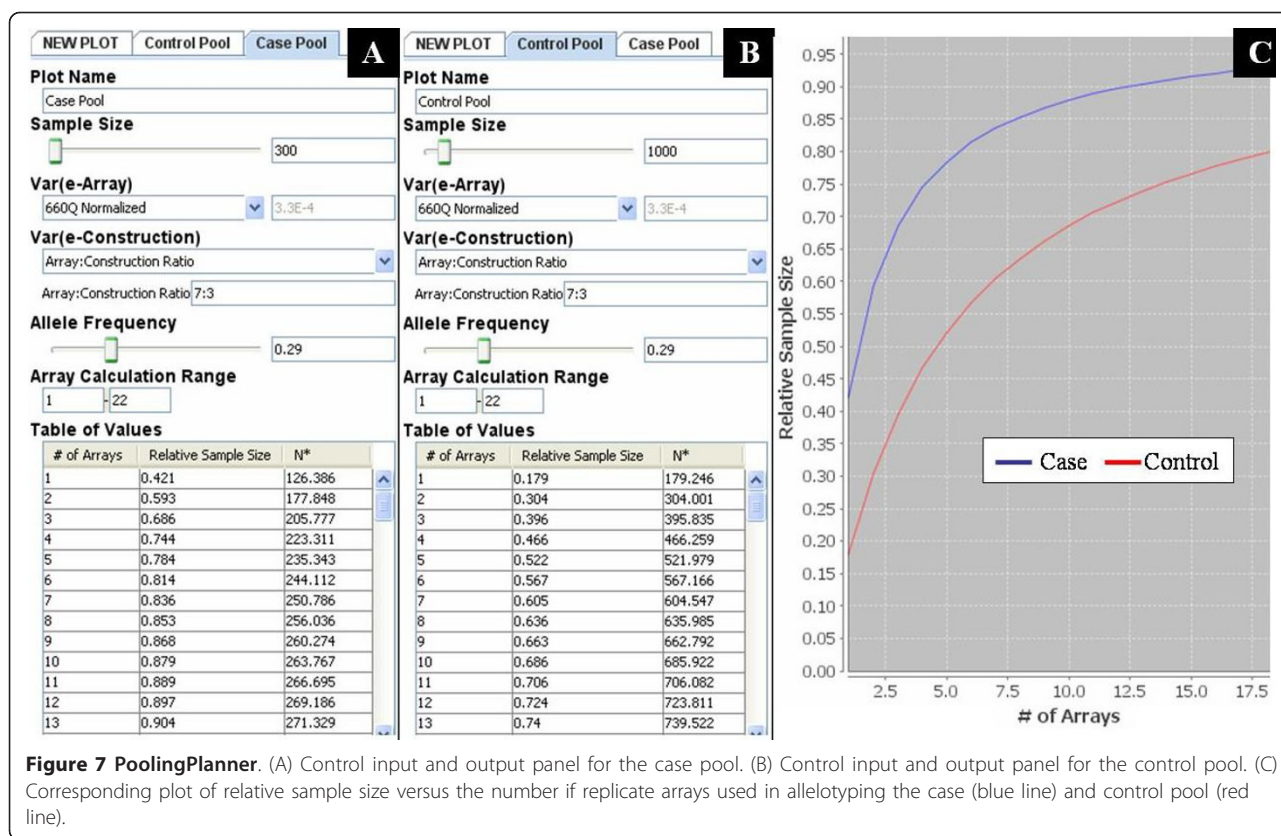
NEW PLOT | Control Pool | Case Pool

A

Plot Name

Case Pool

Sample Size

300

Var(e-Array)

660Q Normalized

3.3E-4

Var(e-Construction)

Array:Construction Ratio

Array:Construction Ratio 7:3

Allele Frequency

0.29

Array Calculation Range

1 - 22

Table of Values

| # of Arrays | Relative Sample Size | N* |
|---|---|---|
| 1 | 0.421 | 126.386 |
| 2 | 0.593 | 177.848 |
| 3 | 0.686 | 205.777 |
| 4 | 0.744 | 223.311 |
| 5 | 0.784 | 235.343 |
| 6 | 0.814 | 244.112 |
| 7 | 0.836 | 250.786 |
| 8 | 0.853 | 256.036 |
| 9 | 0.868 | 260.274 |
| 10 | 0.879 | 263.767 |
| 11 | 0.889 | 266.695 |
| 12 | 0.897 | 269.186 |
| 13 | 0.904 | 271.329 |

NEW PLOT | Control Pool | Case Pool

B

Plot Name

Control Pool

Sample Size

1000

Var(e-Array)

660Q Normalized

3.3E-4

Var(e-Construction)

Array:Construction Ratio

Array:Construction Ratio 7:3

Allele Frequency

0.29

Array Calculation Range

1 - 22

Table of Values

| # of Arrays | Relative Sample Size | N* |
|---|---|---|
| 1 | 0.179 | 179.246 |
| 2 | 0.304 | 304.001 |
| 3 | 0.396 | 395.835 |
| 4 | 0.466 | 466.259 |
| 5 | 0.522 | 521.979 |
| 6 | 0.567 | 567.166 |
| 7 | 0.605 | 604.547 |
| 8 | 0.636 | 635.985 |
| 9 | 0.663 | 662.792 |
| 10 | 0.686 | 685.922 |
| 11 | 0.706 | 706.082 |
| 12 | 0.724 | 723.811 |
| 13 | 0.74 | 739.522 |

C

Relative Sample Size

0.95 0.90 0.85 0.80 0.75 0.70 0.65 0.60 0.55 0.50 0.45 0.40 0.35 0.30 0.25 0.20 0.15 0.10 0.05 0.00

Case Control

2.5 5.0 7.5 10.0 12.5 15.0 17.5

# of Arrays

**Figure 7 PoolingPlanner**. (A) Control input and output panel for the case pool. (B) Control input and output panel for the control pool. (C) Corresponding plot of relative sample size versus the number if replicate arrays used in allelotyping the case (blue line) and control pool (red line).